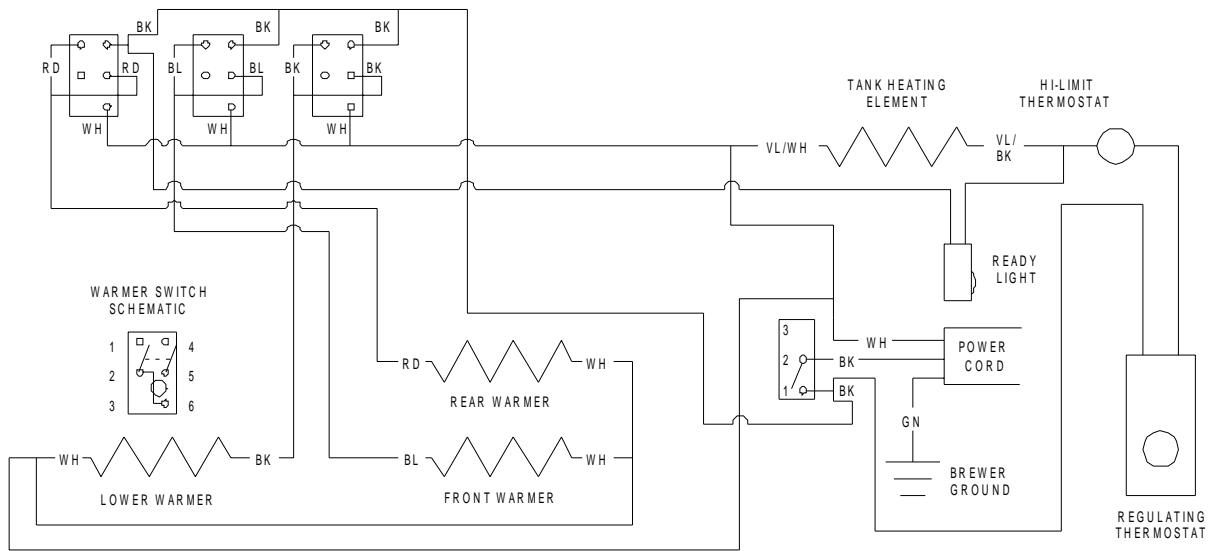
BK
BK
BK
RD
RD
BL
BL
BK
BK
WH
WH
WH
TANK HEATING ELEMENT
HI-LIMIT THERMOSTAT
VL/WH
VL/ BK
READY LIGHT
WARMER SWITCH SCHEMATIC
1
2
3
4
5
6
RD
WH
REAR WARMER
3
2
1
WH
BK
BK
POWER CORD
GN
BREWER GROUND
WH
BK
LOWER WARMER
BL
WH
FRONT WARMER
REGULATING THERMOSTAT